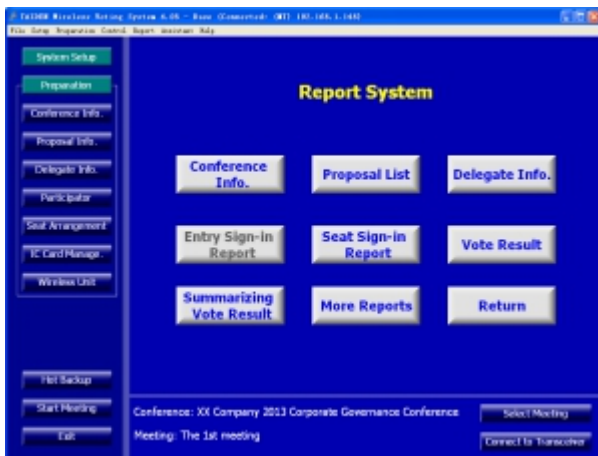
TAIDEN Wireless Voting System 4.05 - Base (Connected: (NT) 192.168.1.148)

File Setup Preparation Control Report Assistant Help

System Setup

Preparation

Conference Info.

Proposal Info.

Delegate Info.

Participator

Seat Arrangement

IC Card Manage.

Wireless Unit

Report System

Conference Info.

Proposal List

Delegate Info.

Entry Sign-in Report

Seat Sign-in Report

Vote Result

Summarizing Vote Result

More Reports

Return

Hot Backup

Start Meeting

Exit

Conference: XX Company 2013 Corporate Governance Conference

Meeting: The 1st meeting

Select Meeting

Connect to Transceiver